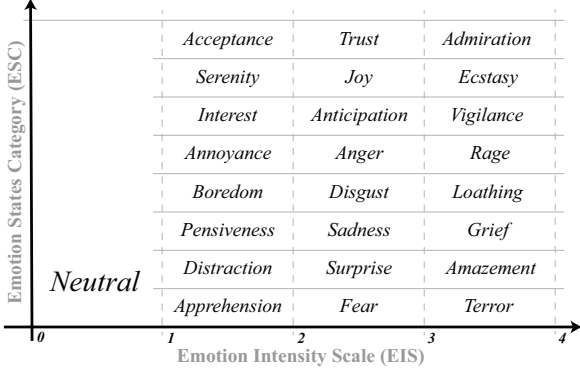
Emotion States Category (ESC)

| Acceptance | Trust | Admiration |
|---|---|---|
| Serenity | Joy | Ecstasy |
| Interest | Anticipation | Vigilance |
| Annoyance | Anger | Rage |
| Boredom | Disgust | Loathing |
| Pensiveness | Sadness | Grief |
| Distraction | Surprise | Amazement |
| Apprehension | Fear | Terror |

Neutral

0 1 2 3 4

Emotion Intensity Scale (EIS)